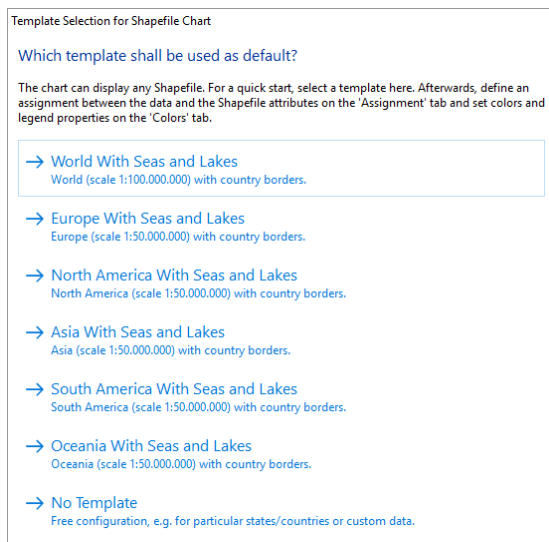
Template Selection for Shapefile Chart

Which template shall be used as default?

The chart can display any Shapefile. For a quick start, select a template here. Afterwards, define an assignment between the data and the Shapefile attributes on the 'Assignment' tab and set colors and legend properties on the 'Colors' tab.

→ World With Seas and Lakes
World (scale 1:100.000.000) with country borders.

→ Europe With Seas and Lakes
Europe (scale 1:50.000.000) with country borders.

→ North America With Seas and Lakes
North America (scale 1:50.000.000) with country borders.

→ Asia With Seas and Lakes
Asia (scale 1:50.000.000) with country borders.

→ South America With Seas and Lakes
South America (scale 1:50.000.000) with country borders.

→ Oceania With Seas and Lakes
Oceania (scale 1:50.000.000) with country borders.

→ No Template
Free configuration, e.g. for particular states/countries or custom data.